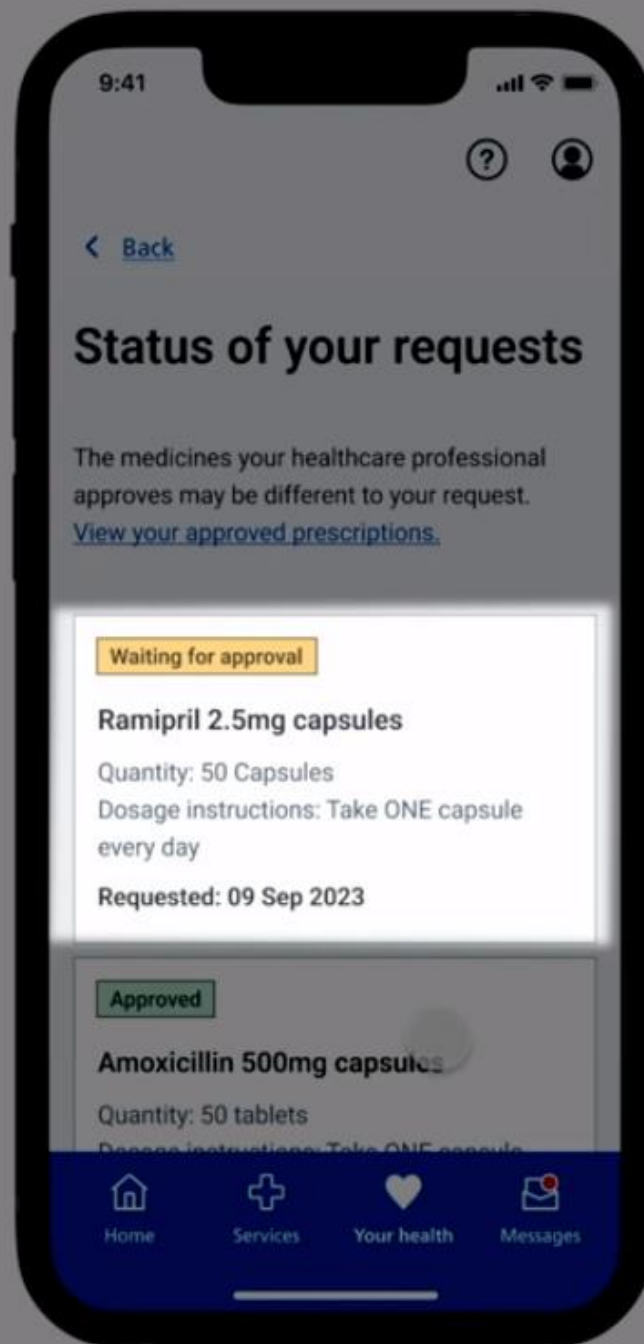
9:41

?

< Back

Status of your requests

The medicines your healthcare professional approves may be different to your request. View your approved prescriptions.

Waiting for approval

Ramipril 2.5mg capsules

Quantity: 50 Capsules
Dosage instructions: Take ONE capsule every day

Requested: 09 Sep 2023

Approved

Amoxicillin 500mg capsules

Quantity: 50 tablets
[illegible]

Home Services Your health Messages